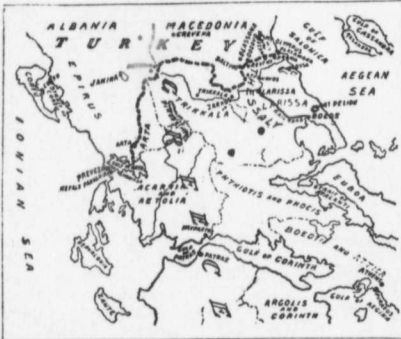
ALBANIA
MACEDONIA
TURKEY
GULF OF SALONICA
EPIRUS
JANINA
AEGEAN SEA
IONIAN SEA
TRIKHALA
LARISSA
THESSALY
PREVESA
ACARNANIA AND AETOLIA
PHTHIOTIS AND PHOCIS
EUBOEA
BOEOTIA
ATTICA
GULF OF CORINTH
ARGOLIS AND CORINTH